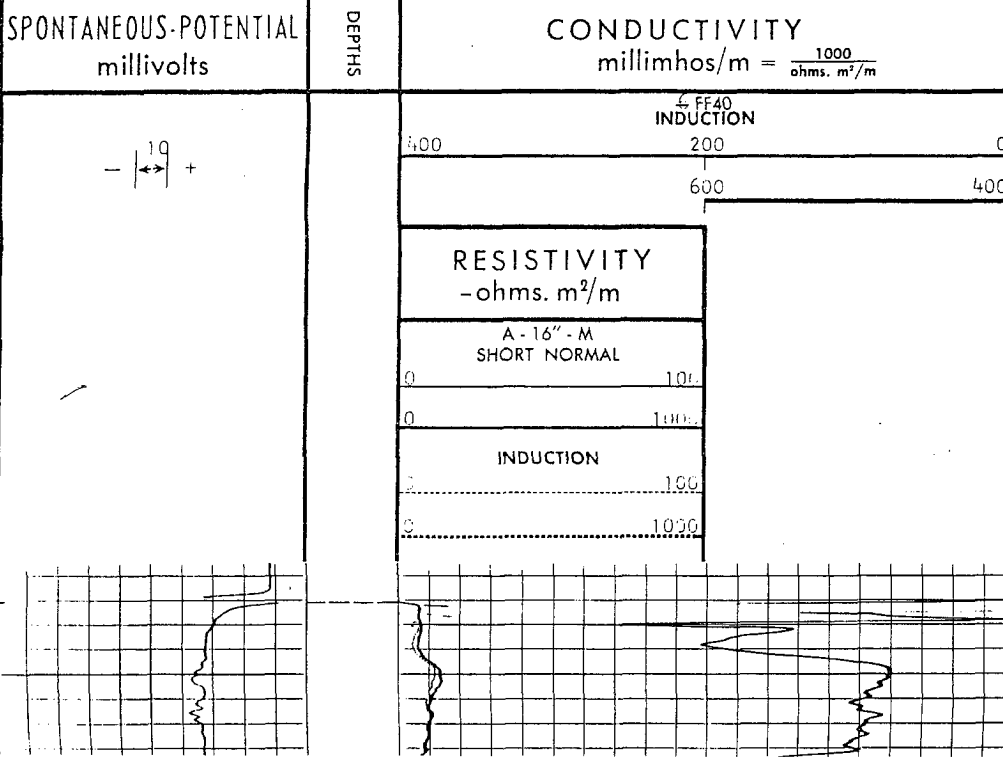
SPONTANEOUS-POTENTIAL
millivolts

DEPTHS

CONDUCTIVITY
millimhos/m = $\frac{1000}{\text{ohms. m}^2/\text{m}}$

FF40
INDUCTION
400 200 0
600 400

— |10| +

RESISTIVITY
-ohms. m²/m

A - 16" - M
SHORT NORMAL
0 10
0 100

INDUCTION
0 100
0 1000